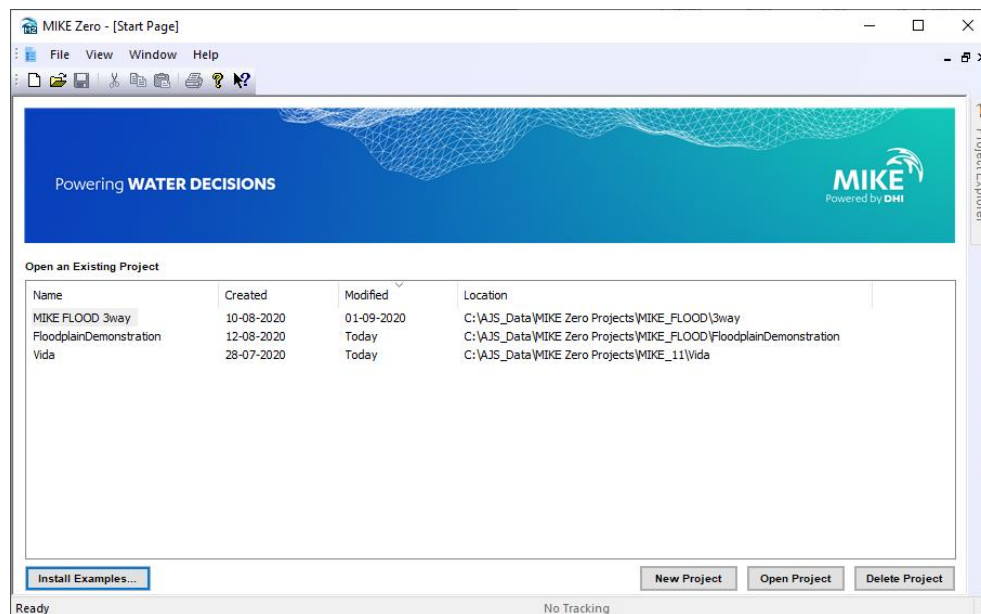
MIKE Zero - [Start Page]

File View Window Help

Powering WATER DECISIONS

MIKE
Powered by DHI

Project Explorer

Open an Existing Project

| Name | Created | Modified | Location |
|---|---|---|---|
| MIKE FLOOD 3way | 10-08-2020 | 01-09-2020 | C:\AJS_Data\MIKE Zero Projects\MIKE_FLOOD\3way |
| FloodplainDemonstration | 12-08-2020 | Today | C:\AJS_Data\MIKE Zero Projects\MIKE_FLOOD\FloodplainDemonstration |
| Vida | 28-07-2020 | Today | C:\AJS_Data\MIKE Zero Projects\MIKE_11\Vida |

Install Examples...

New Project

Open Project

Delete Project

Ready

No Tracking